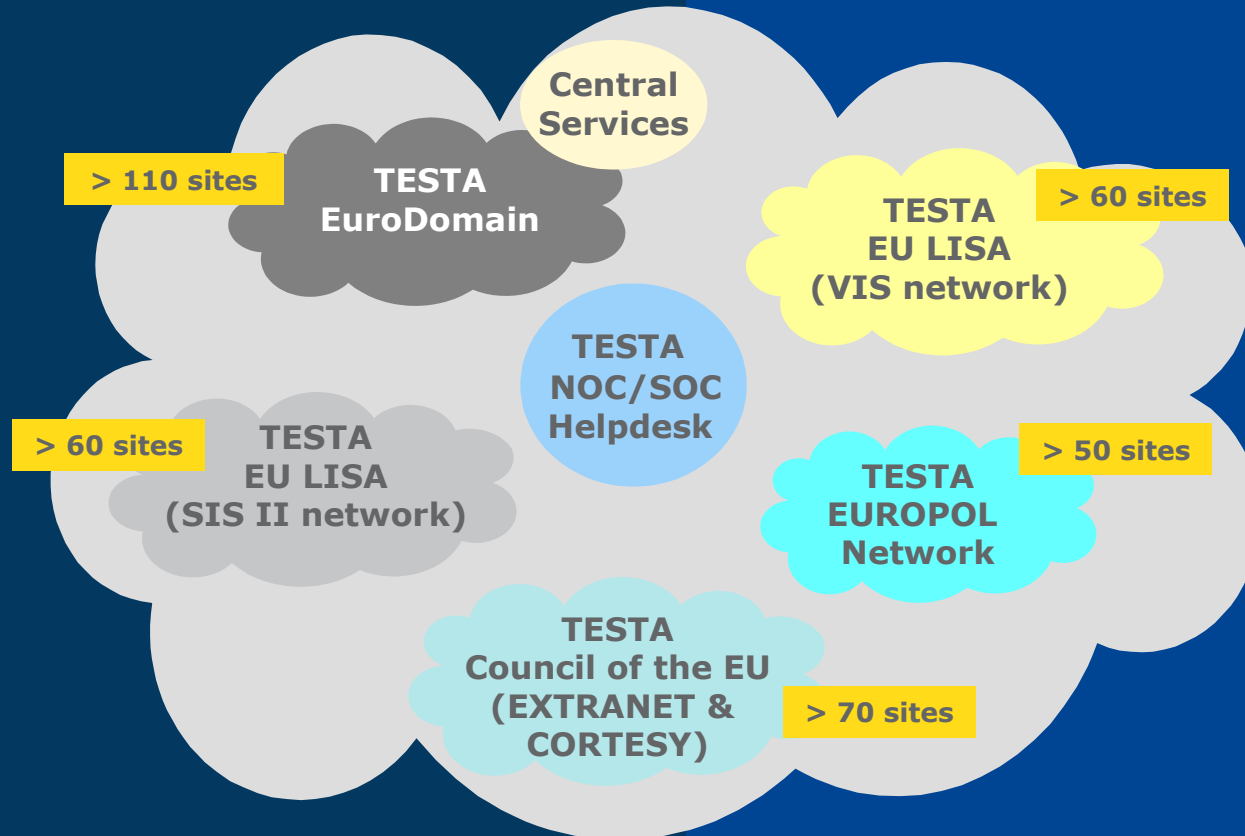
Central Services

> 110 sites

TESTA EuroDomain

TESTA EU LISA (VIS network)

> 60 sites

TESTA NOC/SOC Helpdesk

> 60 sites

TESTA EU LISA (SIS II network)

TESTA EUROPOL Network

> 50 sites

TESTA Council of the EU (EXTRANET & CORTESY)

> 70 sites